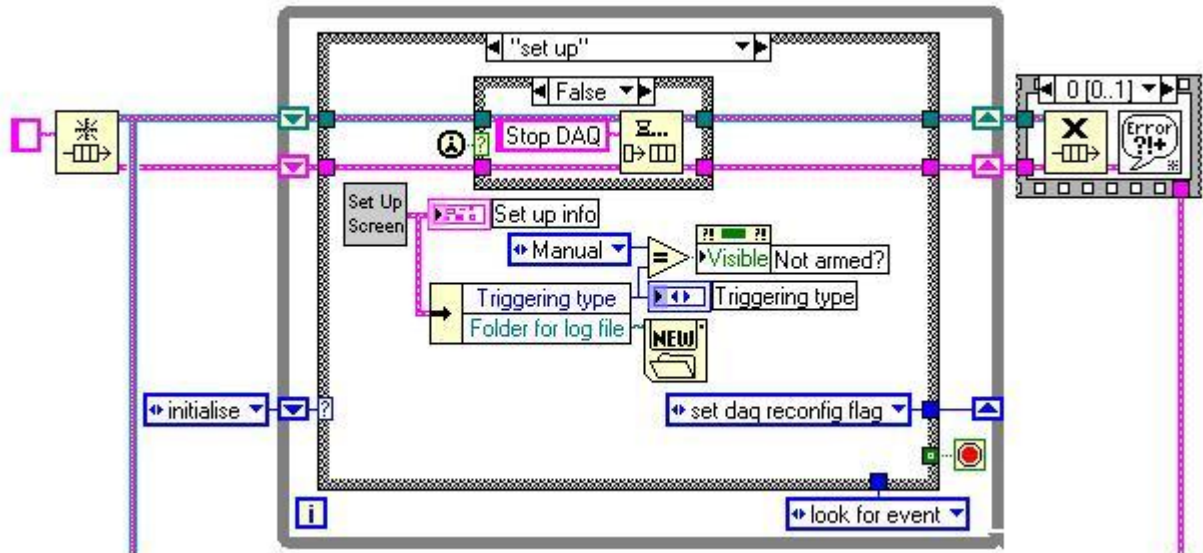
"set up"

False

Stop DAQ

Set Up Screen

Set up info

Manual

Visible

Not armed?

Triggering type

Folder for log file

Triggering type

NEW

0 [0..1]

Error ?!+

initialise

?

set daq reconfig flag

i

look for event